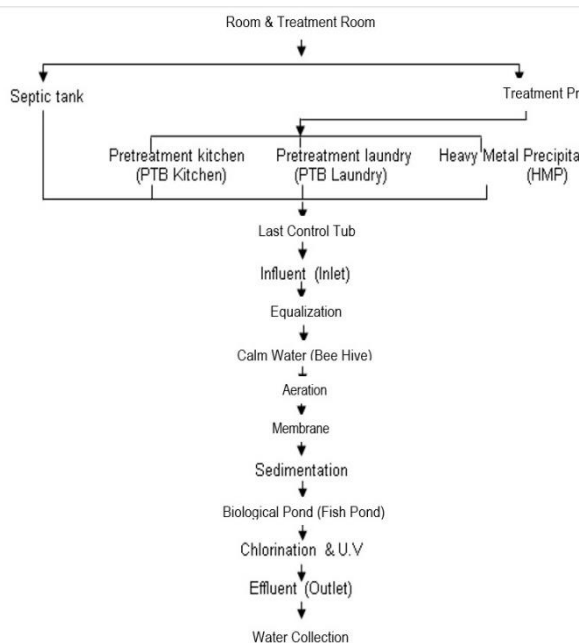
Room & Treatment Room

Septic tank

Treatment Pr

Pretreatment kitchen (PTB Kitchen)

Pretreatment laundry (PTB Laundry)

Heavy Metal Precipita (HMP)

Last Control Tub

Influent (Inlet)

Equalization

Calm Water (Bee Hive)

Aeration

Membrane

Sedimentation

Biological Pond (Fish Pond)

Chlorination & U.V

Effluent (Outlet)

Water Collection